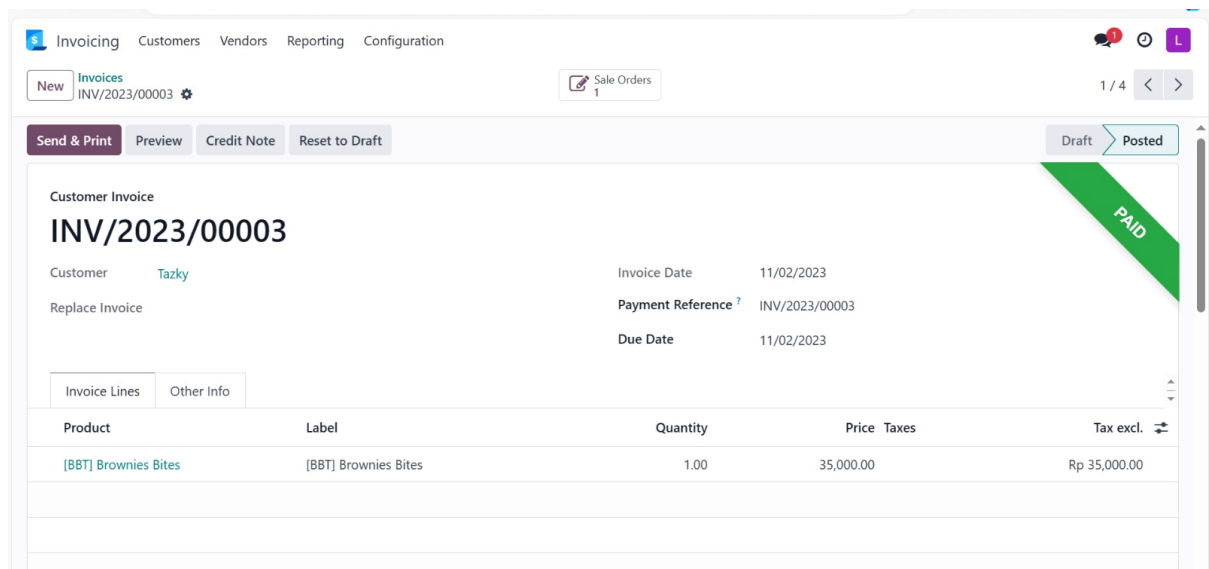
Invoicing Customers Vendors Reporting Configuration

1 L

New Invoices INV/2023/00003

Sale Orders 1

1 / 4

Send & Print Preview Credit Note Reset to Draft

Draft Posted

Customer Invoice

INV/2023/00003

PAID

Customer Tazky

Replace Invoice

Invoice Date 11/02/2023

Payment Reference ? INV/2023/00003

Due Date 11/02/2023

Invoice Lines Other Info

| Product | Label | Quantity | Price | Taxes | Tax excl. |
|---|---|---|---|---|---|
| [BBT] Brownies Bites | [BBT] Brownies Bites | 1.00 | 35,000.00 | | Rp 35,000.00 |